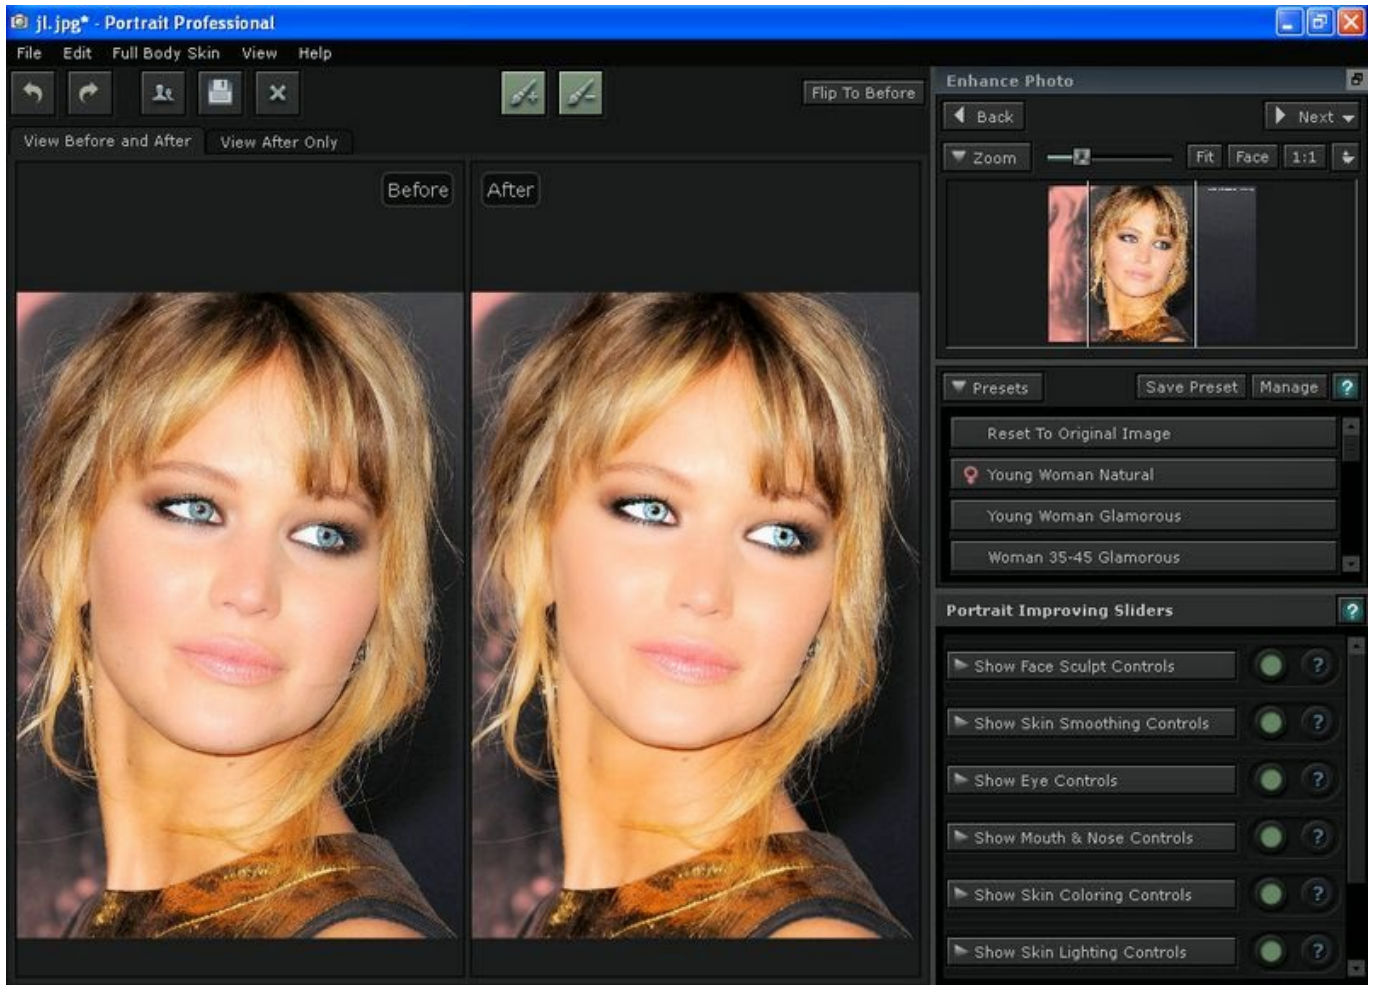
jl.jpg* - Portrait Professional

File Edit Full Body Skin View Help

Flip To Before

View Before and After View After Only

Before

After

Enhance Photo

Back

Next

Zoom

Fit Face 1:1

Presets

Save Preset Manage ?

Reset To Original Image

Young Woman Natural

Young Woman Glamorous

Woman 35-45 Glamorous

Portrait Improving Sliders ?

Show Face Sculpt Controls ?

Show Skin Smoothing Controls ?

Show Eye Controls ?

Show Mouth & Nose Controls ?

Show Skin Coloring Controls ?

Show Skin Lighting Controls ?